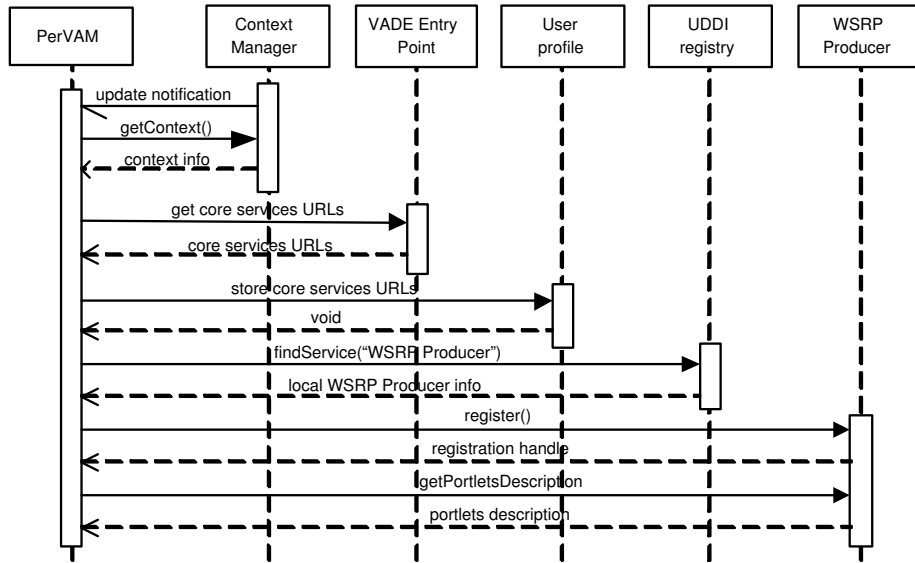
PerVAM

Context Manager

VADE Entry Point

User profile

UDDI registry

WSRP Producer

update notification

getContext()

context info

get core services URLs

core services URLs

store core services URLs

void

findService(“WSRP Producer”)

local WSRP Producer info

register()

registration handle

getPortletsDescription

portlets description